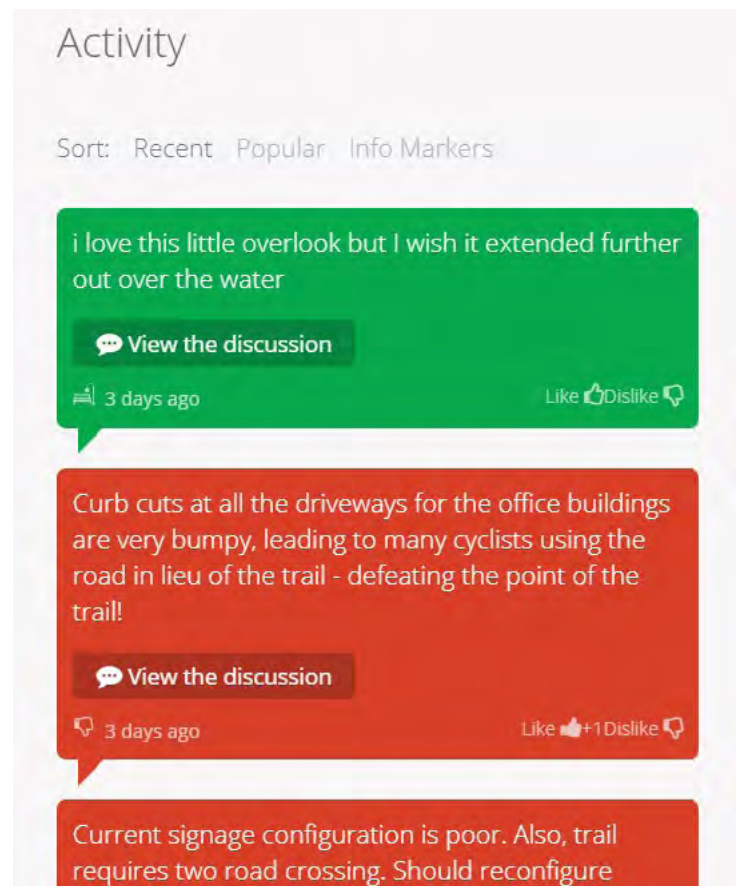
Activity

Sort: Recent Popular Info Markers

i love this little overlook but I wish it extended further out over the water

View the discussion

3 days ago

Like Dislike

Curb cuts at all the driveways for the office buildings are very bumpy, leading to many cyclists using the road in lieu of the trail - defeating the point of the trail!

View the discussion

3 days ago

Like +1 Dislike

Current signage configuration is poor. Also, trail requires two road crossing. Should reconfigure